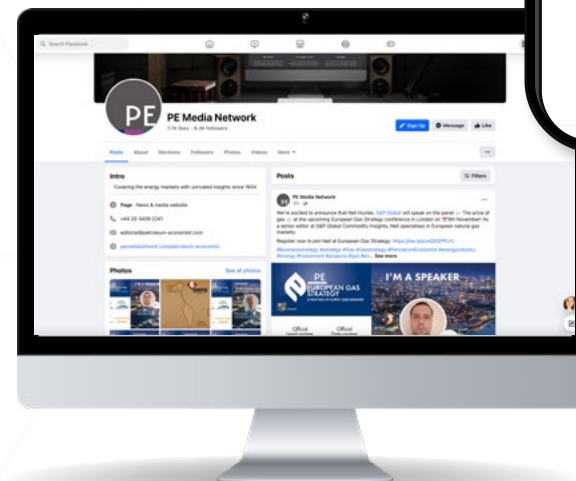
Search Facebook

PE

PE Media Network

7.7K likes · 8.3K followers

Sign Up

Message

Like

Posts About Mentions Followers Photos Videos More

Intro

Covering the energy markets with unrivaled insights since 1934

Page · News & media website

+44 20 3409 2241

editorial@petroleum-economist.com

pemedianetwork.com/petroleum-economist

Photos

See all photos

Posts

Filters

PE Media Network

We're excited to announce that Neil Hunter, S&P Global will speak on the panel at the upcoming European Gas Strategy conference in London on 15th November! As a senior editor at S&P Global Commodity Insights, Neil specialises in European natural gas markets.

Register now to join Neil at European Gas Strategy: https://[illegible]

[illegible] See more

PE

EUROPEAN GAS STRATEGY

I'M A SPEAKER

Official

Official